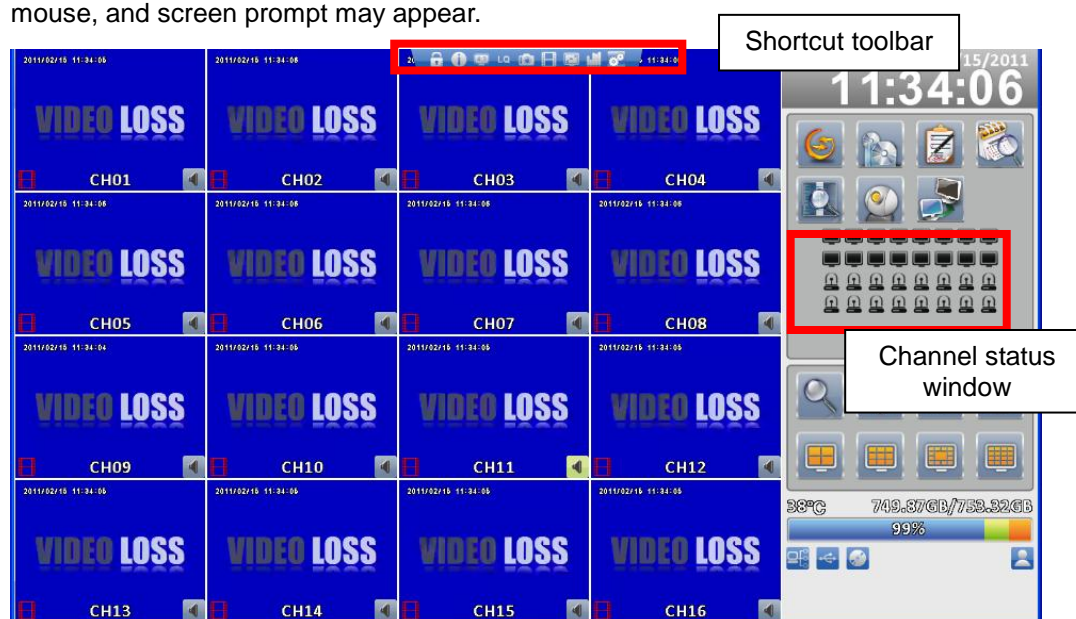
mouse, and screen prompt may appear.

Shortcut toolbar

2011/02/15 11:34:06
VIDEO LOSS
CH01

2011/02/15 11:34:06
VIDEO LOSS
CH02

2011/02/15 11:34:06
VIDEO LOSS
CH03

2011/02/15 11:34:06
VIDEO LOSS
CH04

2011/02/15 11:34:06
VIDEO LOSS
CH05

2011/02/15 11:34:06
VIDEO LOSS
CH06

2011/02/15 11:34:06
VIDEO LOSS
CH07

2011/02/15 11:34:06
VIDEO LOSS
CH08

2011/02/15 11:34:06
VIDEO LOSS
CH09

2011/02/15 11:34:06
VIDEO LOSS
CH10

2011/02/15 11:34:06
VIDEO LOSS
CH11

2011/02/15 11:34:06
VIDEO LOSS
CH12

2011/02/15 11:34:06
VIDEO LOSS
CH13

2011/02/15 11:34:06
VIDEO LOSS
CH14

2011/02/15 11:34:06
VIDEO LOSS
CH15

2011/02/15 11:34:06
VIDEO LOSS
CH16

LQ

15/2011
11:34:06

Channel status window

38°C 749.87GB/753.32GB
99%